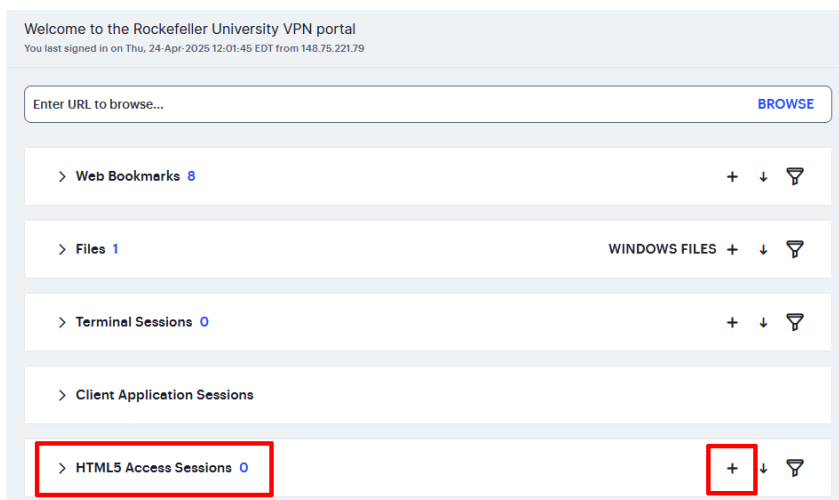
Welcome to the Rockefeller University VPN portal
You last signed in on Thu, 24-Apr-2025 12:01:45 EDT from 148.75.221.79

Enter URL to browse...
BROWSE

> Web Bookmarks 8
+ ↓

> Files 1
WINDOWS FILES + ↓

> Terminal Sessions 0
+ ↓

> Client Application Sessions

> HTML5 Access Sessions 0
+ ↓